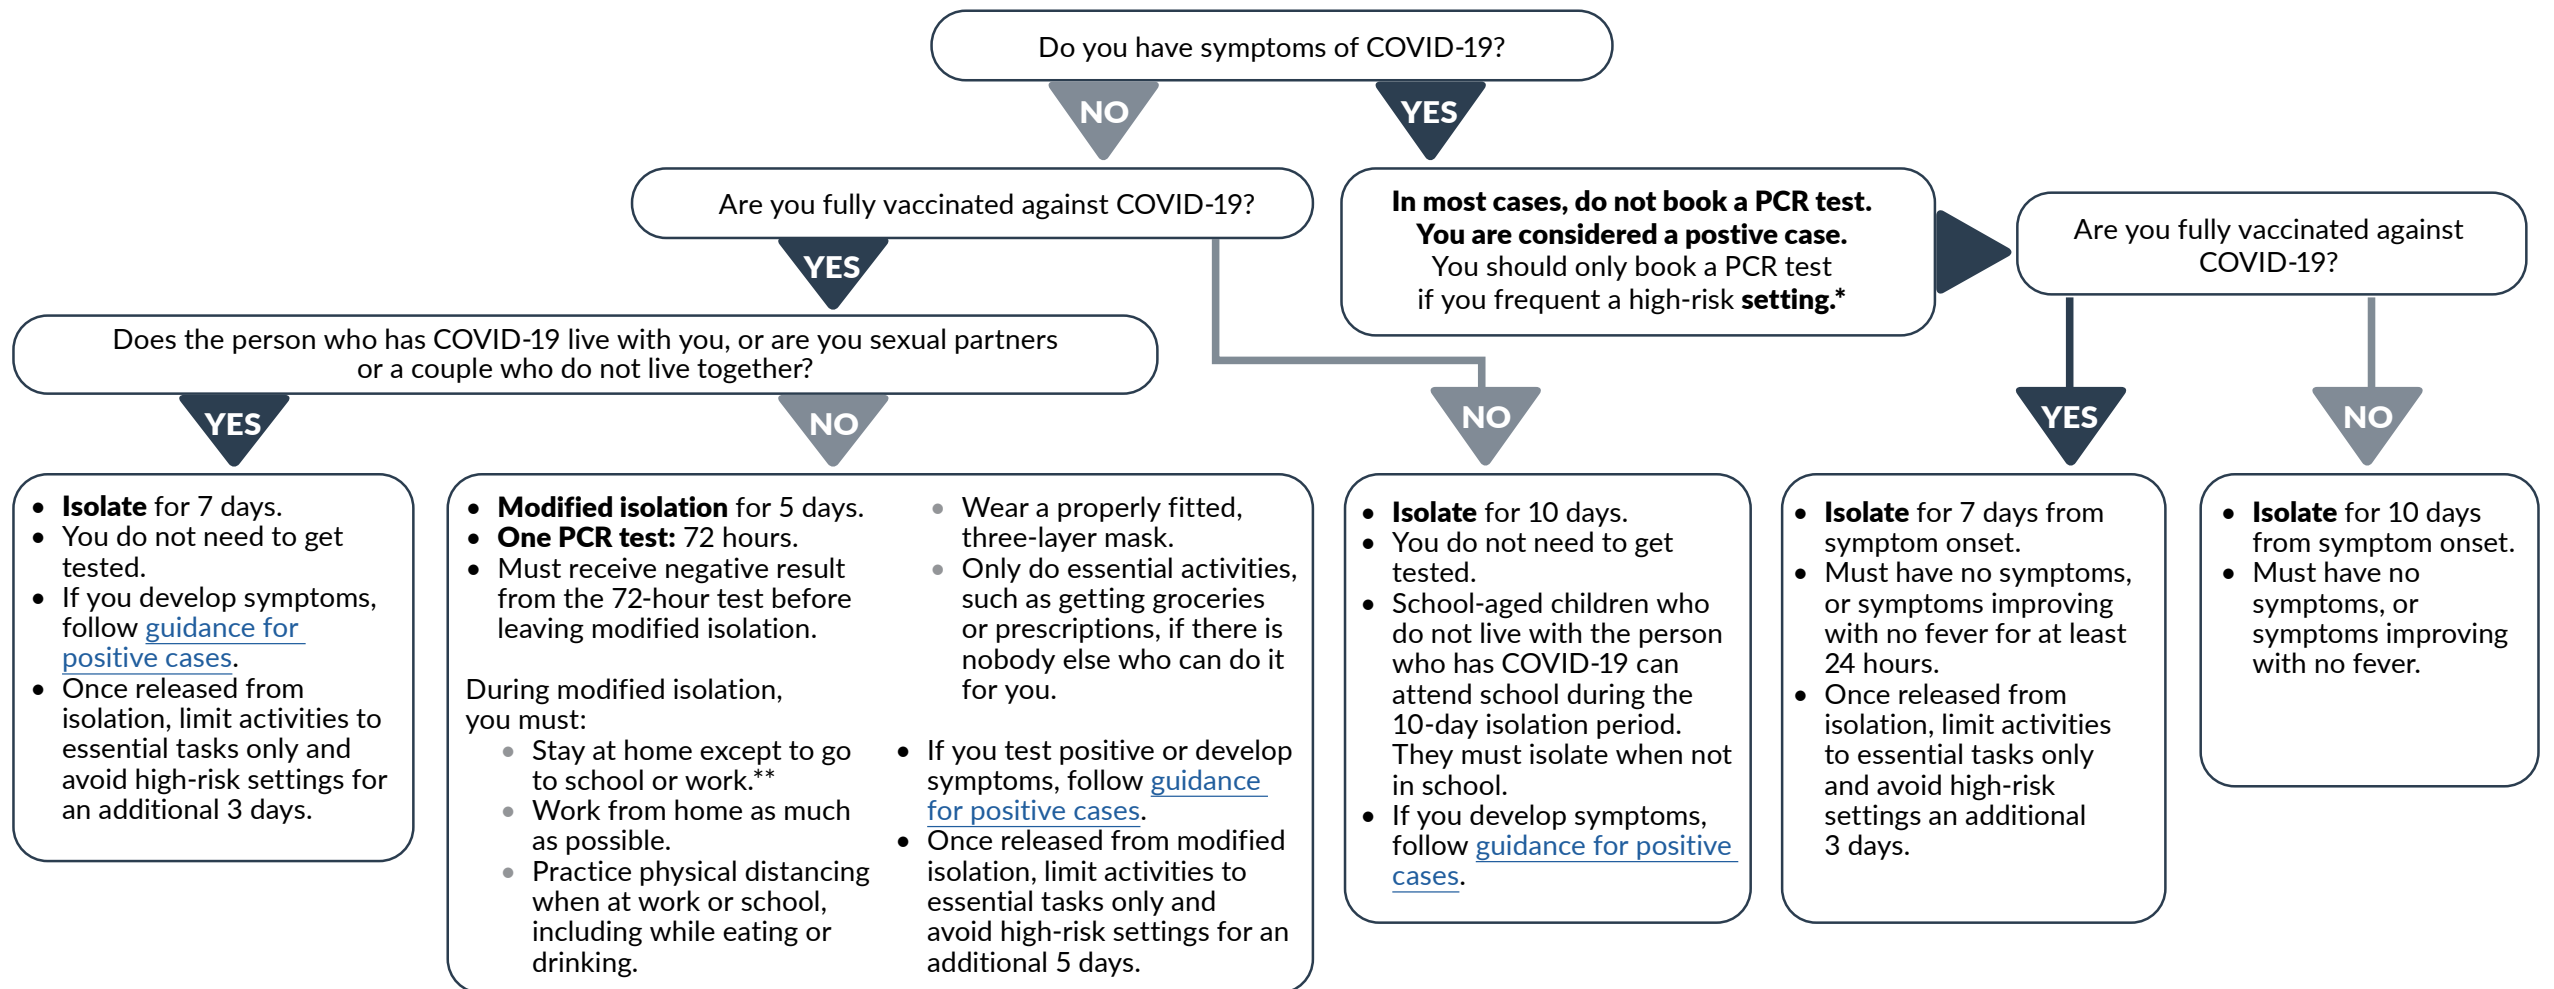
Do you have symptoms of COVID-19?

NO

YES

Are you fully vaccinated against COVID-19?

YES

In most cases, do not book a PCR test. You are considered a postive case. You should only book a PCR test if you frequent a high-risk setting.*

Are you fully vaccinated against COVID-19?

Does the person who has COVID-19 live with you, or are you sexual partners or a couple who do not live together?

YES

NO

NO

YES

NO

- Isolate for 7 days.
- You do not need to get tested.
- If you develop symptoms, follow guidance for positive cases.
- Once released from isolation, limit activities to essential tasks only and avoid high-risk settings for an additional 3 days.

- Modified isolation for 5 days.
- One PCR test: 72 hours.
- Must receive negative result from the 72-hour test before leaving modified isolation.

During modified isolation, you must:
- Stay at home except to go to school or work.**
- Work from home as much as possible.
- Practice physical distancing when at work or school, including while eating or drinking.
- Wear a properly fitted, three-layer mask.
- Only do essential activities, such as getting groceries or prescriptions, if there is nobody else who can do it for you.

- If you test positive or develop symptoms, follow guidance for positive cases.
- Once released from modified isolation, limit activities to essential tasks only and avoid high-risk settings for an additional 5 days.

- Isolate for 10 days.
- You do not need to get tested.
- School-aged children who do not live with the person who has COVID-19 can attend school during the 10-day isolation period. They must isolate when not in school.
- If you develop symptoms, follow guidance for positive cases.

- Isolate for 7 days from symptom onset.
- Must have no symptoms, or symptoms improving with no fever for at least 24 hours.
- Once released from isolation, limit activities to essential tasks only and avoid high-risk settings an additional 3 days.

- Isolate for 10 days from symptom onset.
- Must have no symptoms, or symptoms improving with no fever.